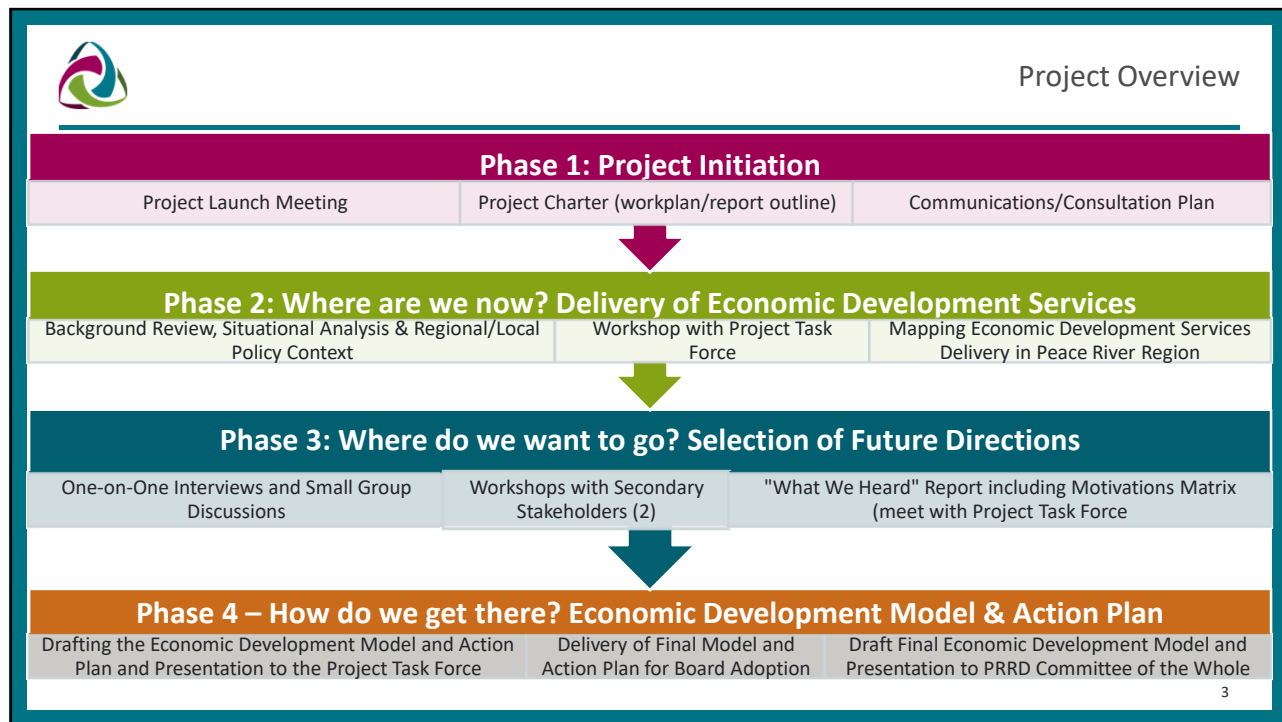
Project Overview

Phase 1: Project Initiation

| Project Launch Meeting | Project Charter (workplan/report outline) | Communications/Consultation Plan |
|---|---|---|

Phase 2: Where are we now? Delivery of Economic Development Services

| Background Review, Situational Analysis & Regional/Local Policy Context | Workshop with Project Task Force | Mapping Economic Development Services Delivery in Peace River Region |
|---|---|---|

Phase 3: Where do we want to go? Selection of Future Directions

| One-on-One Interviews and Small Group Discussions | Workshops with Secondary Stakeholders (2) | "What We Heard" Report including Motivations Matrix (meet with Project Task Force |
|---|---|---|

Phase 4 – How do we get there? Economic Development Model & Action Plan

| Drafting the Economic Development Model and Action Plan and Presentation to the Project Task Force | Delivery of Final Model and Action Plan for Board Adoption | Draft Final Economic Development Model and Presentation to PRRD Committee of the Whole |
|---|---|---|

3